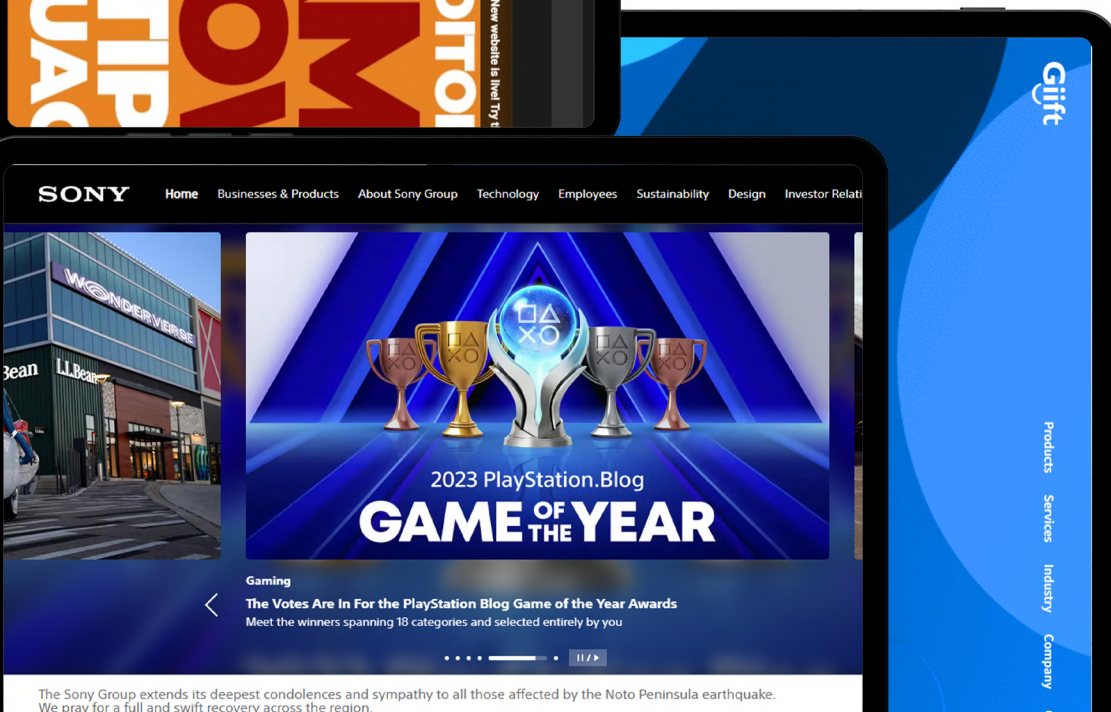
New website is live! Try th

Giift

Products
Services
Industry
Company

SONY
Home
Businesses & Products
About Sony Group
Technology
Employees
Sustainability
Design
Investor Relati

WONDERVERSE
Bean
L.L.Bean

2023 PlayStation.Blog
GAME OF THE YEAR

Gaming
The Votes Are In For the PlayStation Blog Game of the Year Awards
Meet the winners spanning 18 categories and selected entirely by you

The Sony Group extends its deepest condolences and sympathy to all those affected by the Noto Peninsula earthquake.
We pray for a full and swift recovery across the region.